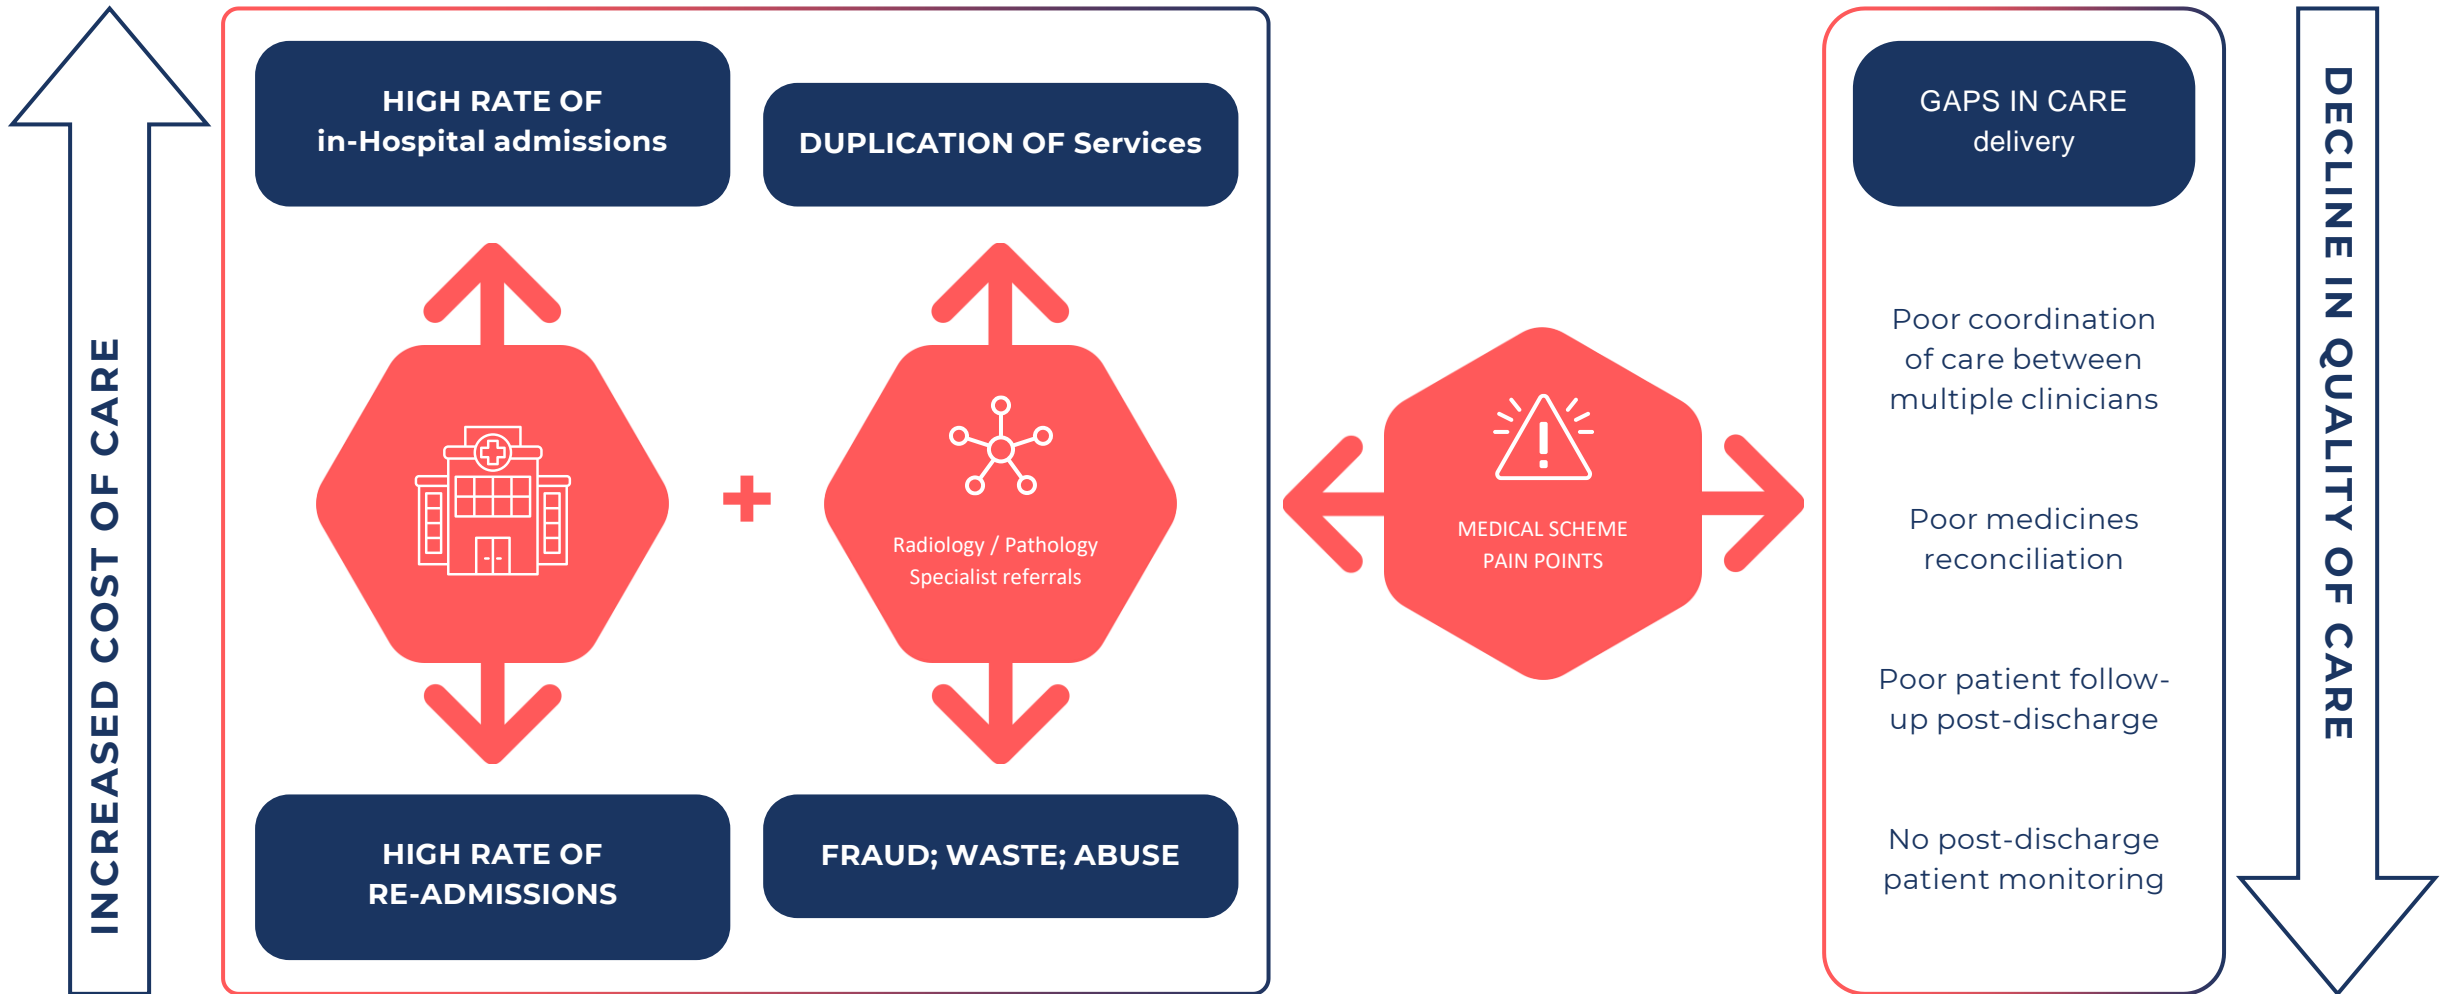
INCREASED COST OF CARE

HIGH RATE OF in-Hospital admissions

DUPLICATION OF Services

+

Radiology / Pathology Specialist referrals

HIGH RATE OF RE-ADMISSIONS

FRAUD; WASTE; ABUSE

MEDICAL SCHEME PAIN POINTS

GAPS IN CARE delivery

Poor coordination of care between multiple clinicians

Poor medicines reconciliation

Poor patient follow-up post-discharge

No post-discharge patient monitoring

DECLINE IN QUALITY OF CARE